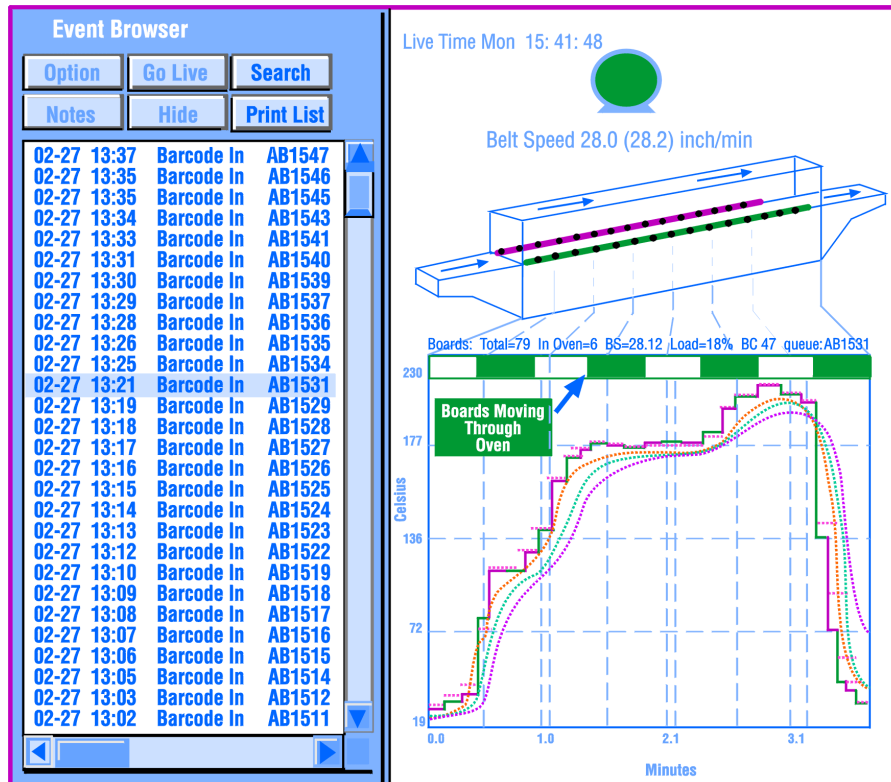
Event Browser

Option Go Live Search

Notes Hide Print List

02-27 13:37 Barcode In AB1547
02-27 13:35 Barcode In AB1546
02-27 13:35 Barcode In AB1545
02-27 13:34 Barcode In AB1543
02-27 13:33 Barcode In AB1541
02-27 13:31 Barcode In AB1540
02-27 13:30 Barcode In AB1539
02-27 13:29 Barcode In AB1537
02-27 13:28 Barcode In AB1536
02-27 13:26 Barcode In AB1535
02-27 13:25 Barcode In AB1534
02-27 13:21 Barcode In AB1531
02-27 13:19 Barcode In AB1529
02-27 13:18 Barcode In AB1528
02-27 13:17 Barcode In AB1527
02-27 13:16 Barcode In AB1526
02-27 13:15 Barcode In AB1525
02-27 13:14 Barcode In AB1524
02-27 13:13 Barcode In AB1523
02-27 13:12 Barcode In AB1522
02-27 13:10 Barcode In AB1519
02-27 13:09 Barcode In AB1518
02-27 13:08 Barcode In AB1517
02-27 13:07 Barcode In AB1516
02-27 13:06 Barcode In AB1515
02-27 13:05 Barcode In AB1514
02-27 13:03 Barcode In AB1512
02-27 13:02 Barcode In AB1511

Live Time Mon 15: 41: 48

Belt Speed 28.0 (28.2) inch/min

Boards: Total=79 In Oven=6 BS=28.12 Load=18% BC 47 queue:AB1531

Boards Moving Through Oven

230
177
136
72
19

Celsius

0.0
1.0
2.1
3.1

Minutes